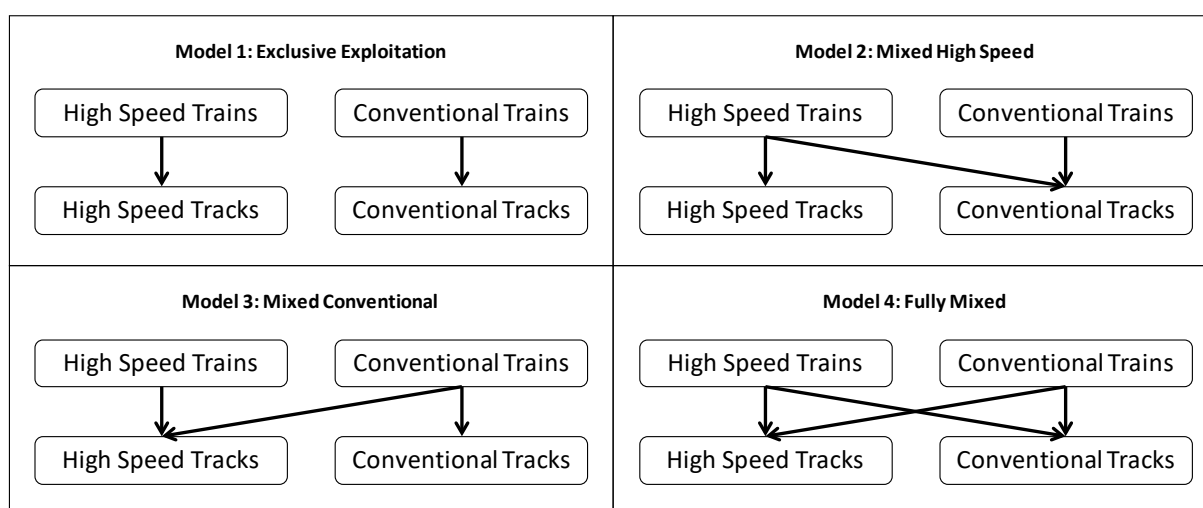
Model 1: Exclusive Exploitation

High Speed Trains

Conventional Trains

High Speed Tracks

Conventional Tracks

Model 2: Mixed High Speed

High Speed Trains

Conventional Trains

High Speed Tracks

Conventional Tracks

Model 3: Mixed Conventional

High Speed Trains

Conventional Trains

High Speed Tracks

Conventional Tracks

Model 4: Fully Mixed

High Speed Trains

Conventional Trains

High Speed Tracks

Conventional Tracks